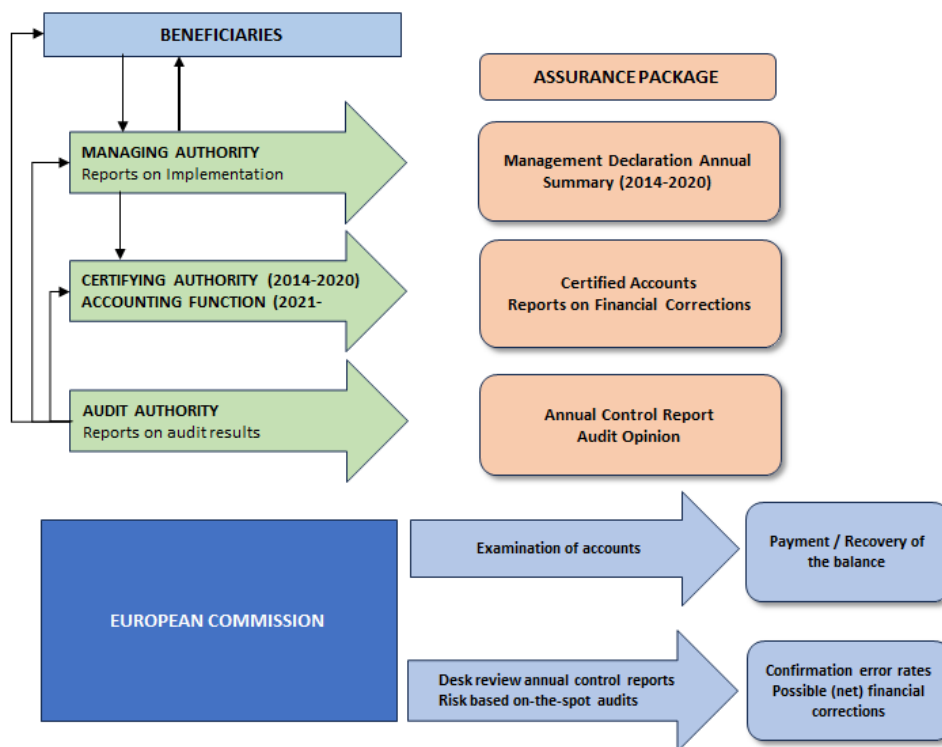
BENEFICIARIES

ASSURANCE PACKAGE

MANAGING AUTHORITY
Reports on Implementation

Management Declaration Annual Summary (2014-2020)

CERTIFYING AUTHORITY (2014-2020)
ACCOUNTING FUNCTION (2021-

Certified Accounts
Reports on Financial Corrections

AUDIT AUTHORITY
Reports on audit results

Annual Control Report
Audit Opinion

EUROPEAN COMMISSION

Examination of accounts

Payment / Recovery of the balance

Desk review annual control reports
Risk based on-the-spot audits

Confirmation error rates
Possible (net) financial corrections